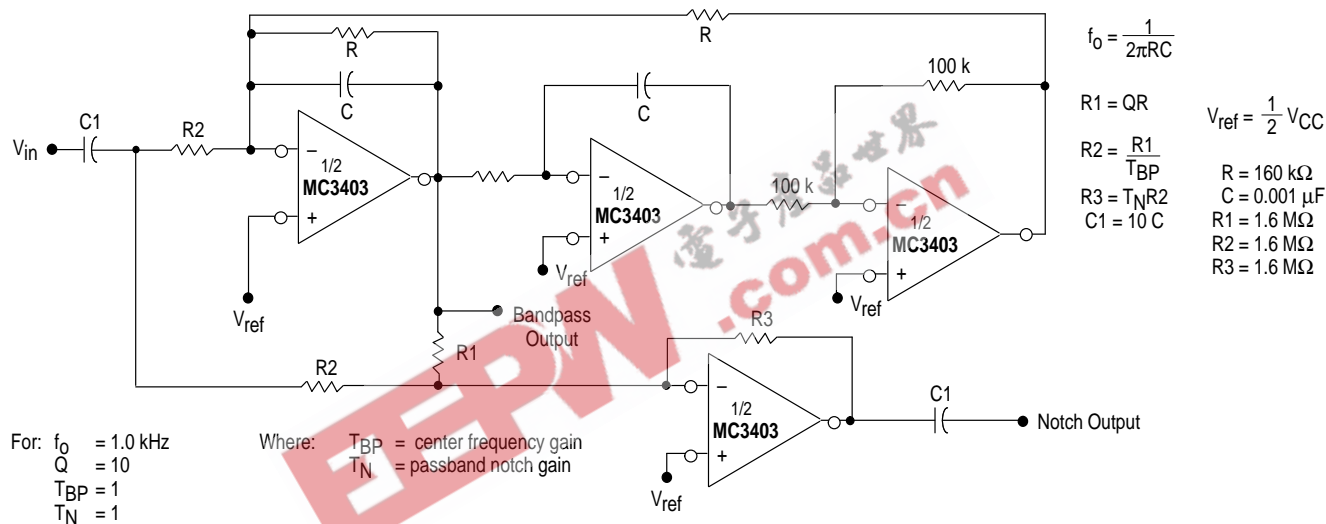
R

R

C

C

100 k

$f_o = \frac{1}{2\pi RC}$

R1 = QR

$R2 = \frac{R1}{T_{BP}}$

$R3 = T_N R2$

C1 = 10 C

$V_{ref} = \frac{1}{2} V_{CC}$

R = 160 kΩ

C = 0.001 μF

R1 = 1.6 MΩ

R2 = 1.6 MΩ

R3 = 1.6 MΩ

$V_{in}$

C1

R2

–

+

1/2

MC3403

–

+

1/2

MC3403

100 k

–

+

1/2

MC3403

$V_{ref}$

$V_{ref}$

$V_{ref}$

Bandpass Output

R1

R3

R2

–

+

1/2

MC3403

C1

Notch Output

$V_{ref}$

For: $f_o$ = 1.0 kHz
Q = 10
$T_{BP}$ = 1
$T_N$ = 1

Where: $T_{BP}$ = center frequency gain
$T_N$ = passband notch gain

电子产品世界
EEPW.com.cn